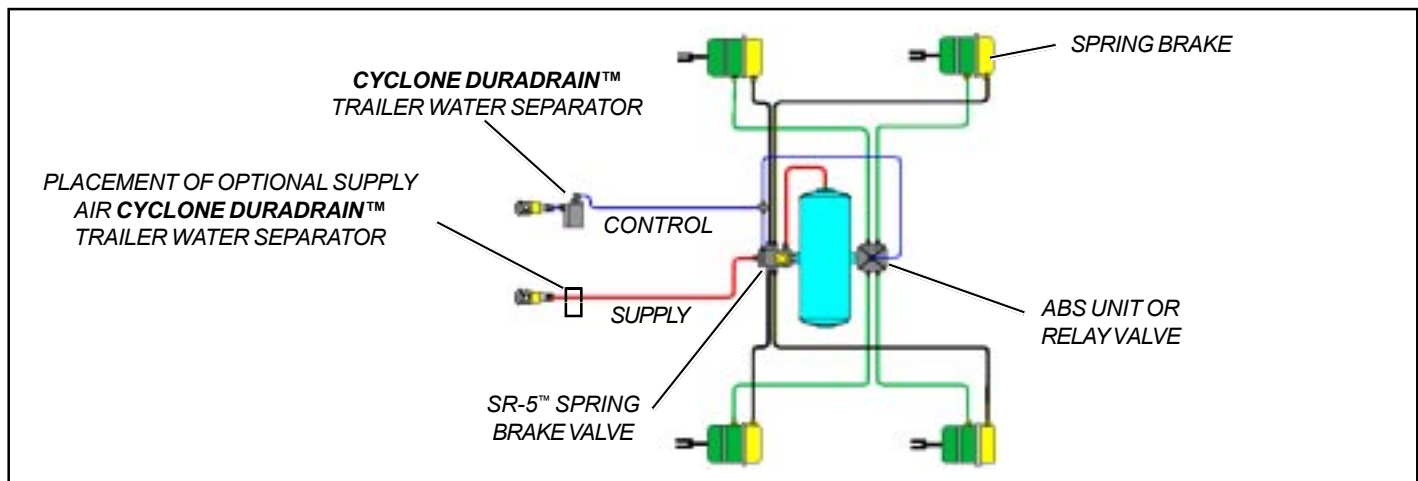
CYCLONE DURADRAIN™ TRAILER WATER SEPARATOR

SPRING BRAKE

PLACEMENT OF OPTIONAL SUPPLY AIR CYCLONE DURADRAIN™ TRAILER WATER SEPARATOR

CONTROL

SUPPLY

ABS UNIT OR RELAY VALVE

SR-5™ SPRING BRAKE VALVE